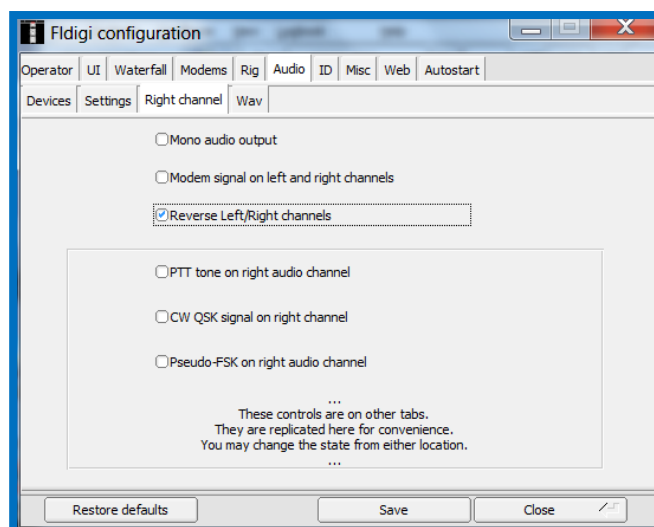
Fldigi configuration

Operator | UI | Waterfall | Modems | Rig | Audio | ID | Misc | Web | Autostart

Devices | Settings | Right channel | Wav

Mono audio output

Modem signal on left and right channels

Reverse Left/Right channels

PTT tone on right audio channel

CW QSK signal on right channel

Pseudo-FSK on right audio channel

...
These controls are on other tabs.
They are replicated here for convenience.
You may change the state from either location.
...

Restore defaults | Save | Close